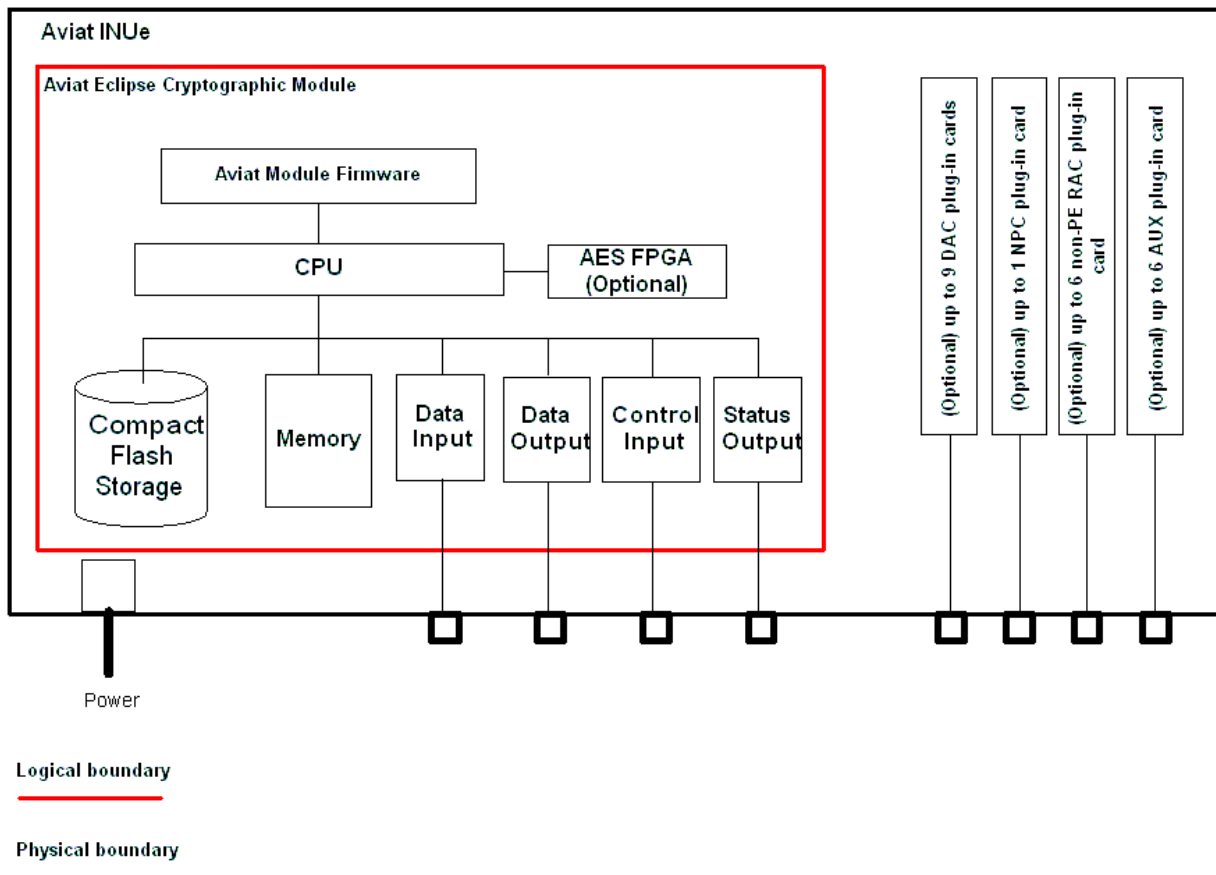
Aviat INUe

Aviat Eclipse Cryptographic Module

Aviat Module Firmware

CPU

AES FPGA (Optional)

Compact Flash Storage

Memory

Data Input

Data Output

Control Input

Status Output

(Optional) up to 9 DAC plug-in cards

(Optional) up to 1 NPC plug-in card

(Optional) up to 6 non-PE RAC plug-in card

(Optional) up to 6 AUX plug-in card

Power

Logical boundary

Physical boundary